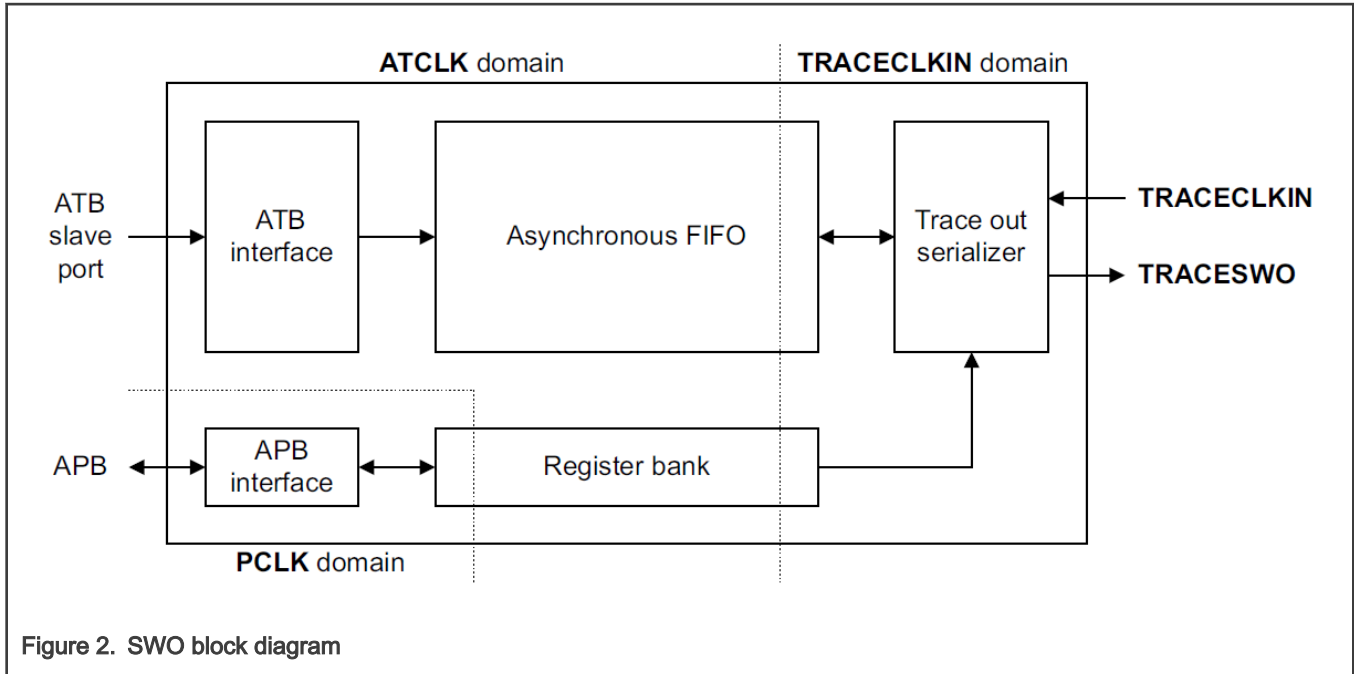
**ATCLK** domain

**TRACECLKIN** domain

ATB slave port

ATB interface

Asynchronous FIFO

Trace out serializer

**TRACECLKIN**

**TRACESWO**

APB

APB interface

Register bank

**PCLK** domain

Figure 2. SWO block diagram